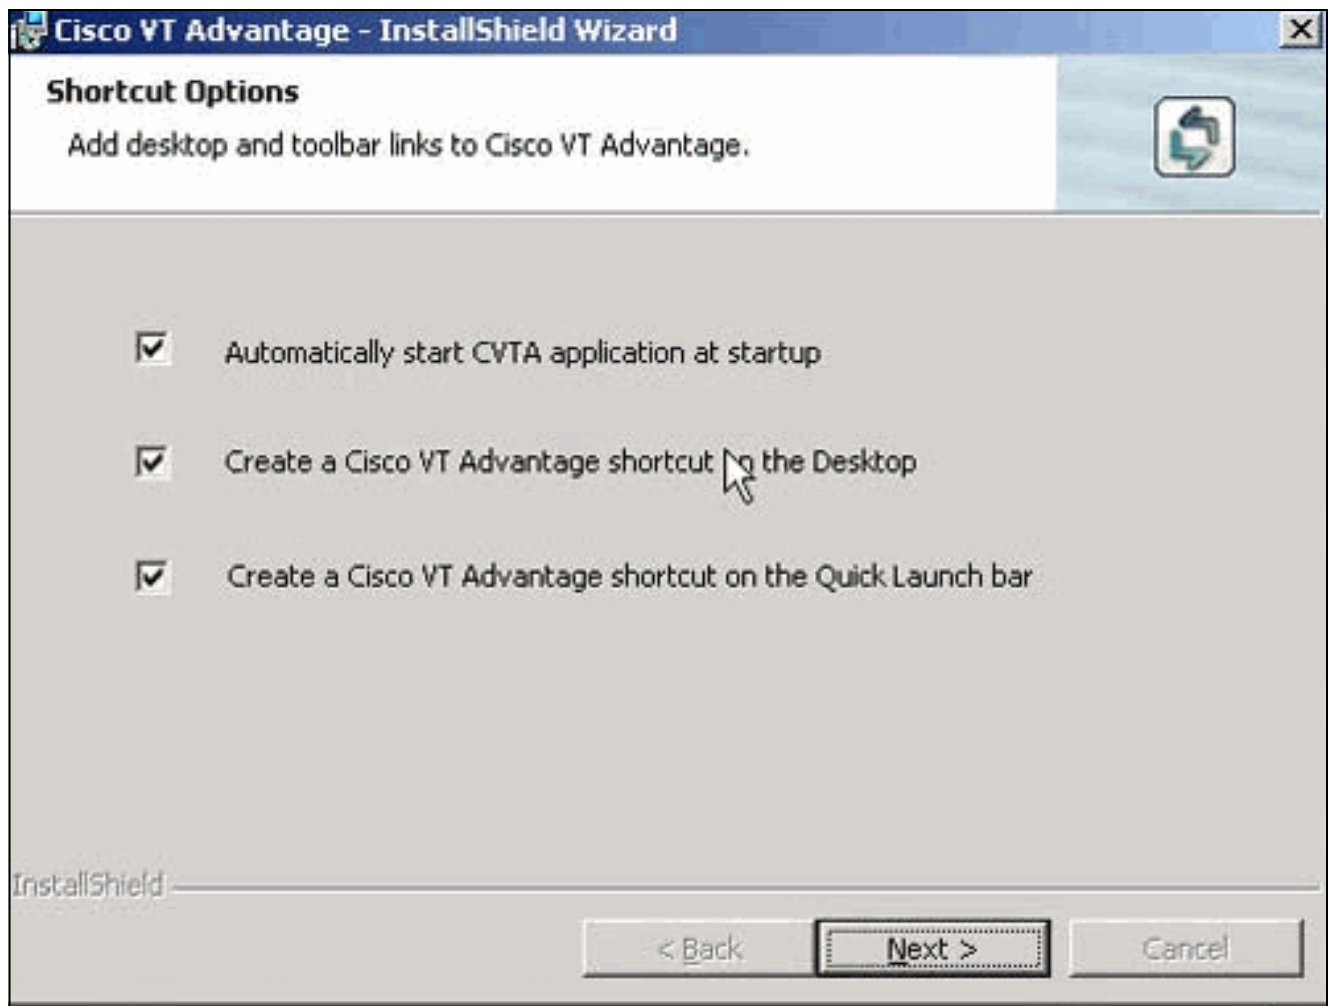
Cisco VT Advantage - InstallShield Wizard

Shortcut Options

Add desktop and toolbar links to Cisco VT Advantage.

☑ Automatically start CVTA application at startup

☑ Create a Cisco VT Advantage shortcut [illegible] the Desktop

☑ Create a Cisco VT Advantage shortcut on the Quick Launch bar

InstallShield

< Back   Next >   Cancel